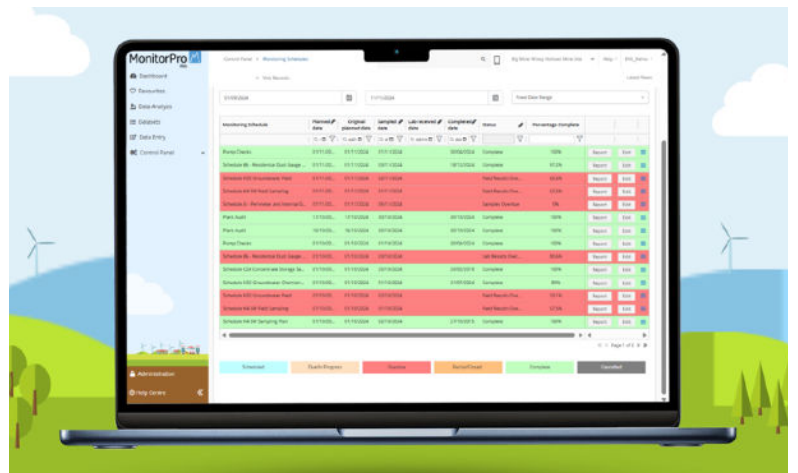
MonitorPro

Dashboard
Resources
Data Analysis
Datasets
Data Entry
Control Panel

Administration
Help Centre

Control Panel > Monitoring Schedules

Fixed Date Range

| Monitoring Schedule | Planned date | Original planned date | Sampled date | Lab received date | Completed date | Status | Percentage Complete | | |
|---|---|---|---|---|---|---|---|---|---|
| Pump Checks | | | | | | Complete | 100% | Report | Edit |
| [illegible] | | | | | | Complete | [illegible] | Report | Edit |
| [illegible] | | | | | | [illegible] | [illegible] | Report | Edit |
| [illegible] | | | | | | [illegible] | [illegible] | Report | Edit |
| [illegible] | | | | | | Samples Overdue | 0% | Report | Edit |
| Plant Audit | | | | | | Complete | 100% | Report | Edit |
| Plant Audit | | | | | | Complete | 100% | Report | Edit |
| Pump Checks | | | | | | Complete | 100% | Report | Edit |
| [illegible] | | | | | | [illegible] | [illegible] | Report | Edit |
| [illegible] | | | | | | Complete | 100% | Report | Edit |
| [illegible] | | | | | | Complete | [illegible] | Report | Edit |
| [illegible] | | | | | | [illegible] | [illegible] | Report | Edit |
| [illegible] | | | | | | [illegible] | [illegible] | Report | Edit |
| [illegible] | | | | | | Complete | 100% | Report | Edit |

Scheduled | Due/In Progress | Overdue | Partial/Great | Complete | Cancelled